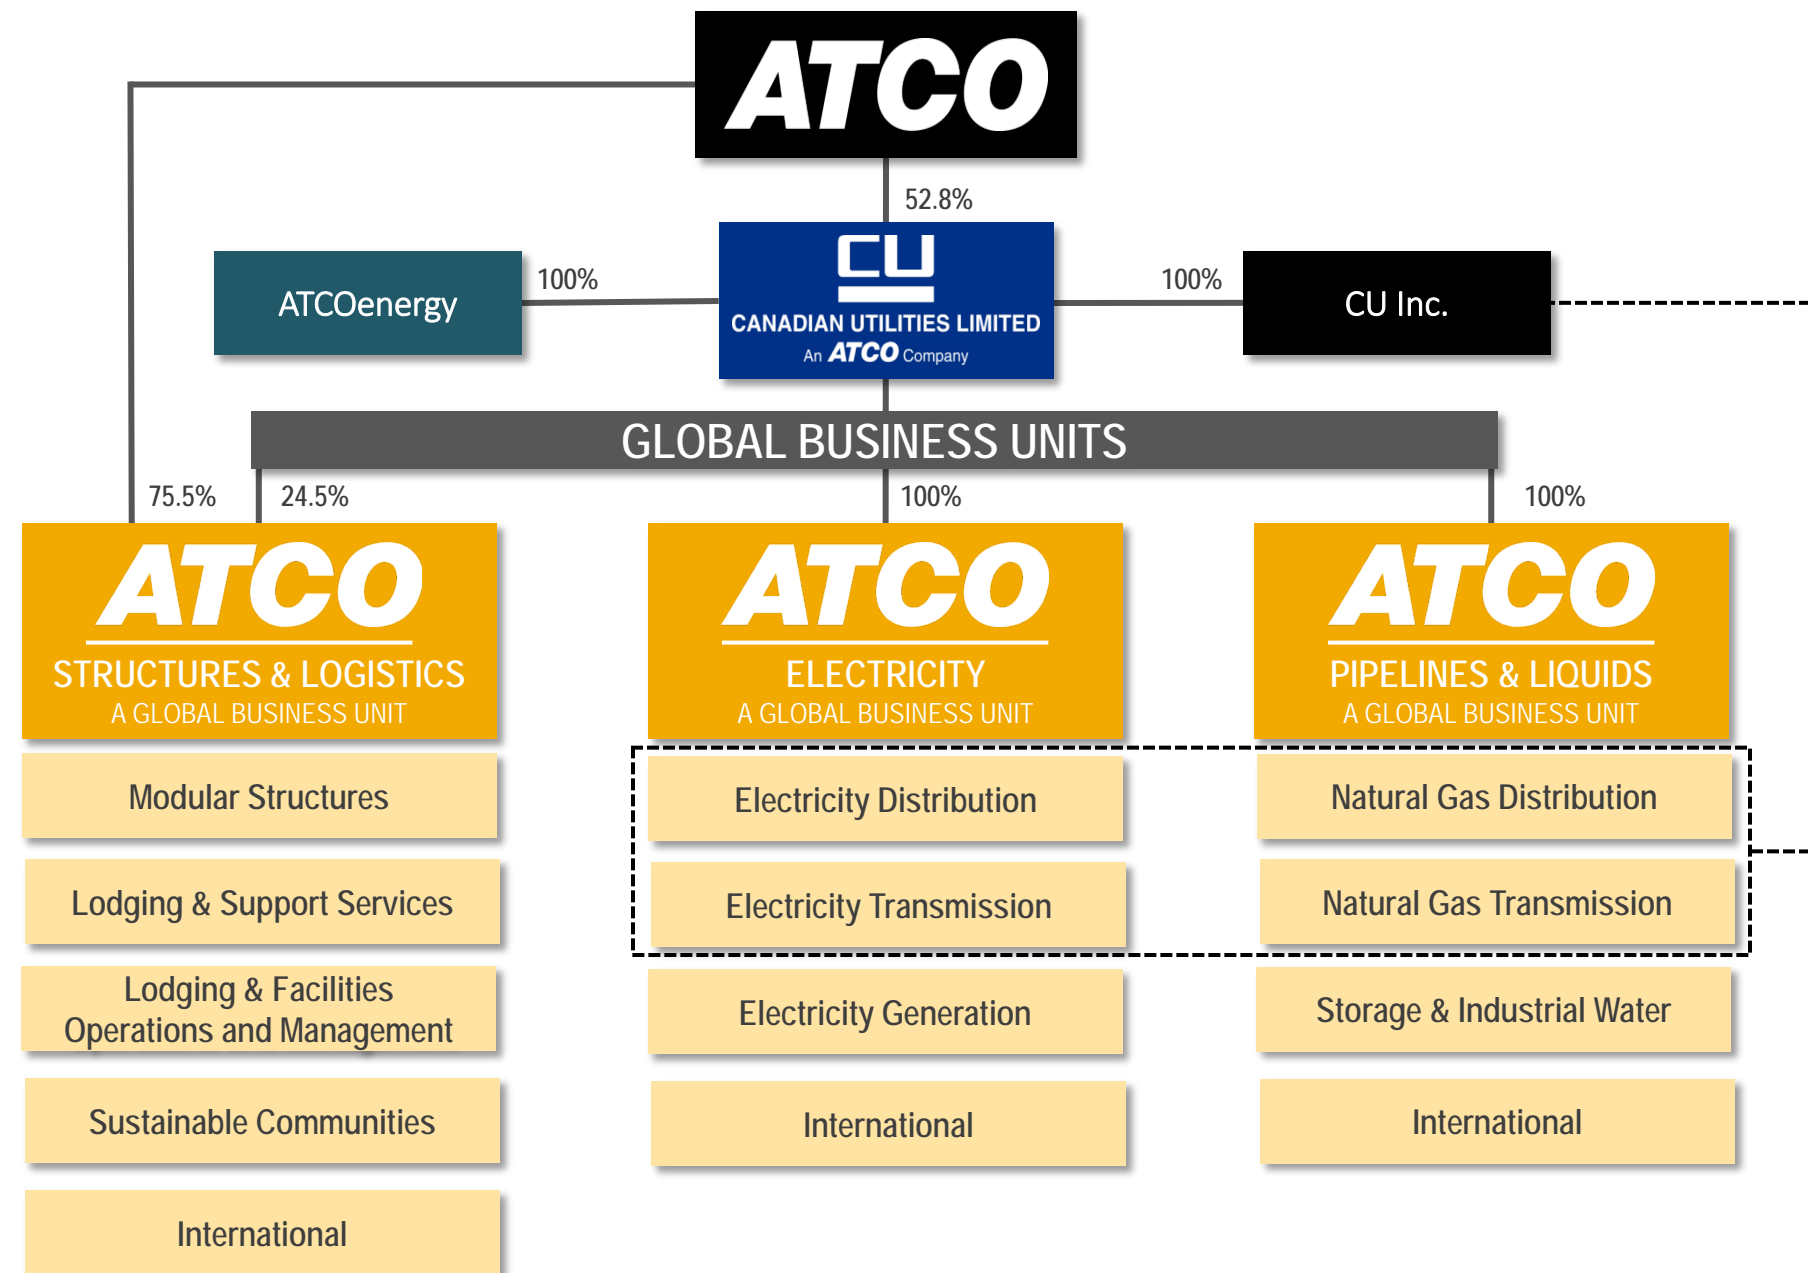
ATCO

52.8%

ATCOenergy

100%

CU
CANADIAN UTILITIES LIMITED
An ATCO Company

100%

CU Inc.

GLOBAL BUSINESS UNITS

75.5%

24.5%

100%

100%

ATCO
STRUCTURES & LOGISTICS
A GLOBAL BUSINESS UNIT

Modular Structures

Lodging & Support Services

Lodging & Facilities Operations and Management

Sustainable Communities

International

ATCO
ELECTRICITY
A GLOBAL BUSINESS UNIT

Electricity Distribution

Electricity Transmission

Electricity Generation

International

ATCO
PIPELINES & LIQUIDS
A GLOBAL BUSINESS UNIT

Natural Gas Distribution

Natural Gas Transmission

Storage & Industrial Water

International